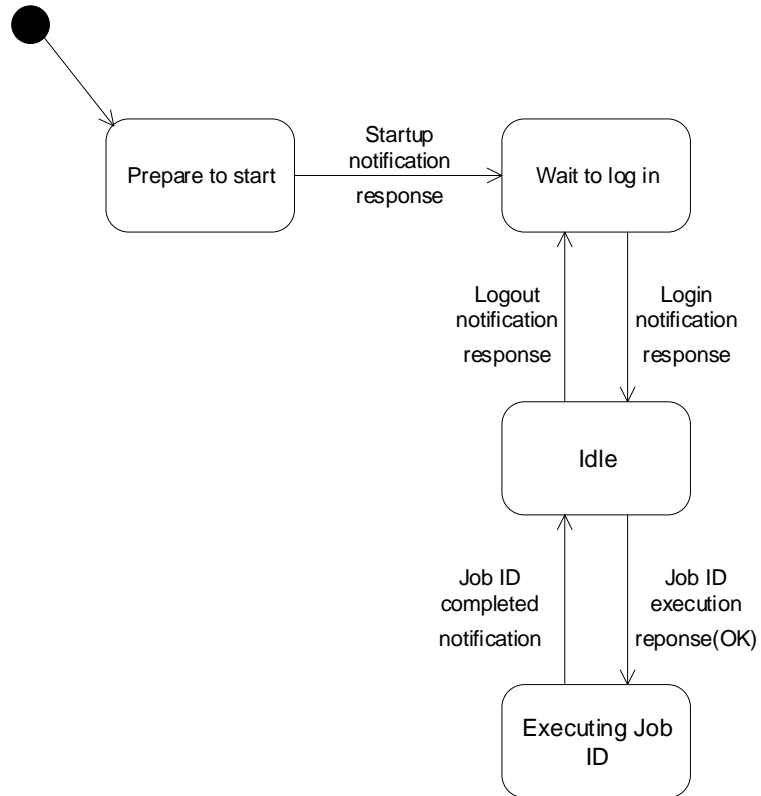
Prepare to start

Startup notification

response

Wait to log in

Logout notification

response

Login notification

response

Idle

Job ID completed

notification

Job ID execution

reponse(OK)

Executing Job ID